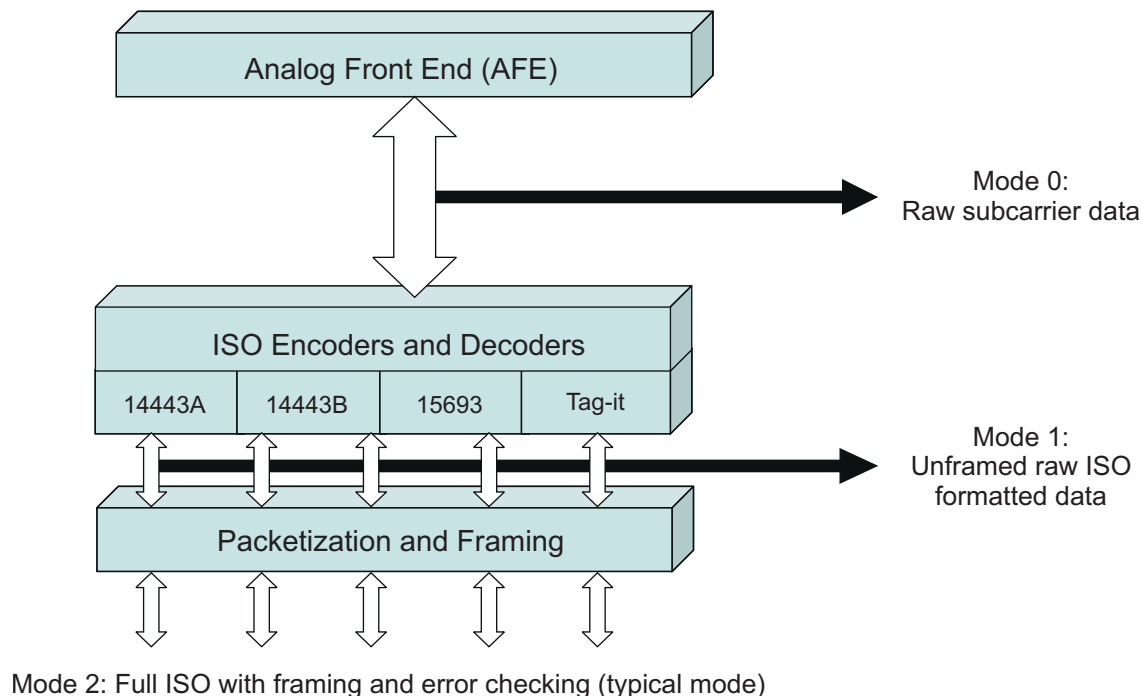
Analog Front End (AFE)

Mode 0:
Raw subcarrier data

ISO Encoders and Decoders

| 14443A | 14443B | 15693 | Tag-it |
|---|---|---|---|

Mode 1:
Unframed raw ISO formatted data

Packetization and Framing

Mode 2: Full ISO with framing and error checking (typical mode)